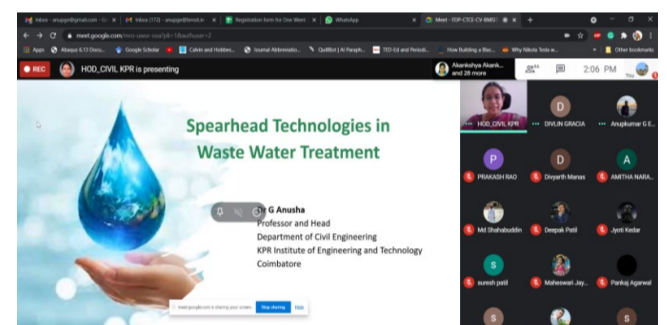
Inbox - anupge@gmail.com - Gm | Inbox (172) - anupge@bmsit.in | Registration form for One Week | WhatsApp | Meet - FDP-CTCE-CV-BMSIT

meet.google.com/rwo-uwur-txa?pli=1&authuser=2

Apps | Abaqus 6.13 Docu... | Google Scholar | Calvin and Hobbes... | Journal Abbreviatio... | QuillBot | AI Paraph... | TED-Ed and Periodi... | How Building a Bac... | Why Nikola Tesla w... | Other bookmarks

REC | HOD_CIVIL KPR is presenting

Akanksha Akank... and 28 more | 26 | 2:06 PM | You

Spearhead Technologies in Waste Water Treatment

Dr G Anusha
Professor and Head
Department of Civil Engineering
KPR Institute of Engineering and Technology
Coimbatore

meet.google.com is sharing your screen. | Stop sharing | Hide

HOD_CIVIL KPR
D DIVLIN GRACIA
Anupkumar G E...
P PRAKASH RAO
D Divyarth Manas
A AMITHA NARA...
Md Shahabuddin
Deepak Patil
Jyoti Kedar
S suresh patil
Maheswari Jay...
Pankaj Agarwal
S
S